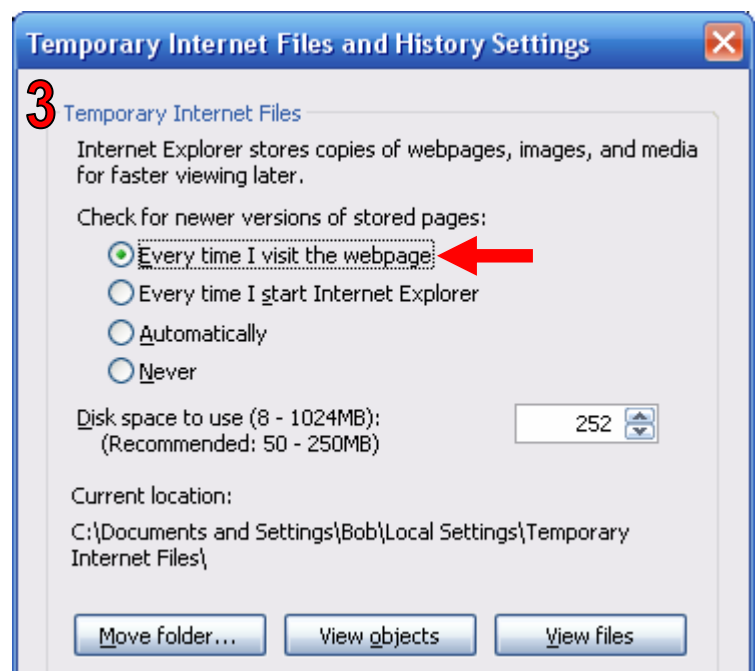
Temporary Internet Files and History Settings

3 Temporary Internet Files

Internet Explorer stores copies of webpages, images, and media for faster viewing later.

Check for newer versions of stored pages:

Every time I visit the webpage

Every time I start Internet Explorer

Automatically

Never

Disk space to use (8 - 1024MB):
(Recommended: 50 - 250MB)

252

Current location:

C:\Documents and Settings\Bob\Local Settings\Temporary Internet Files\

Move folder...

View objects

View files